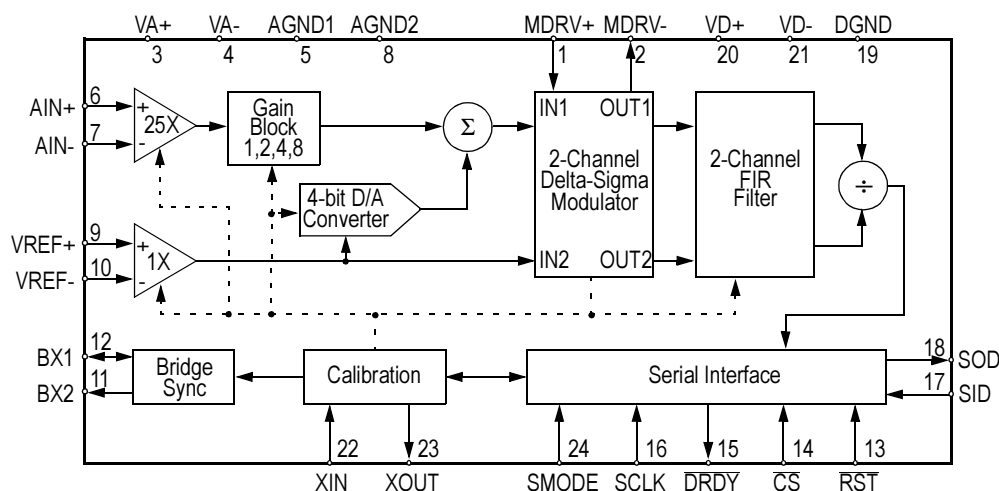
VA+ 3
VA- 4
AGND1 5
AGND2 8
MDRV+ 1
MDRV- 2
VD+ 20
VD- 21
DGND 19

AIN+ 6
AIN- 7
+
-
25X
Gain Block 1,2,4,8
$\Sigma$
IN1
OUT1
2-Channel Delta-Sigma Modulator
2-Channel FIR Filter
$\div$
4-bit D/A Converter
VREF+ 9
VREF- 10
+
-
1X
IN2
OUT2

BX1 12
BX2 11
Bridge Sync
Calibration
Serial Interface
18 SOD
17 SID

22 XIN
23 XOUT
24 SMODE
16 SCLK
15 $\overline{DRDY}$
14 $\overline{CS}$
13 $\overline{RST}$